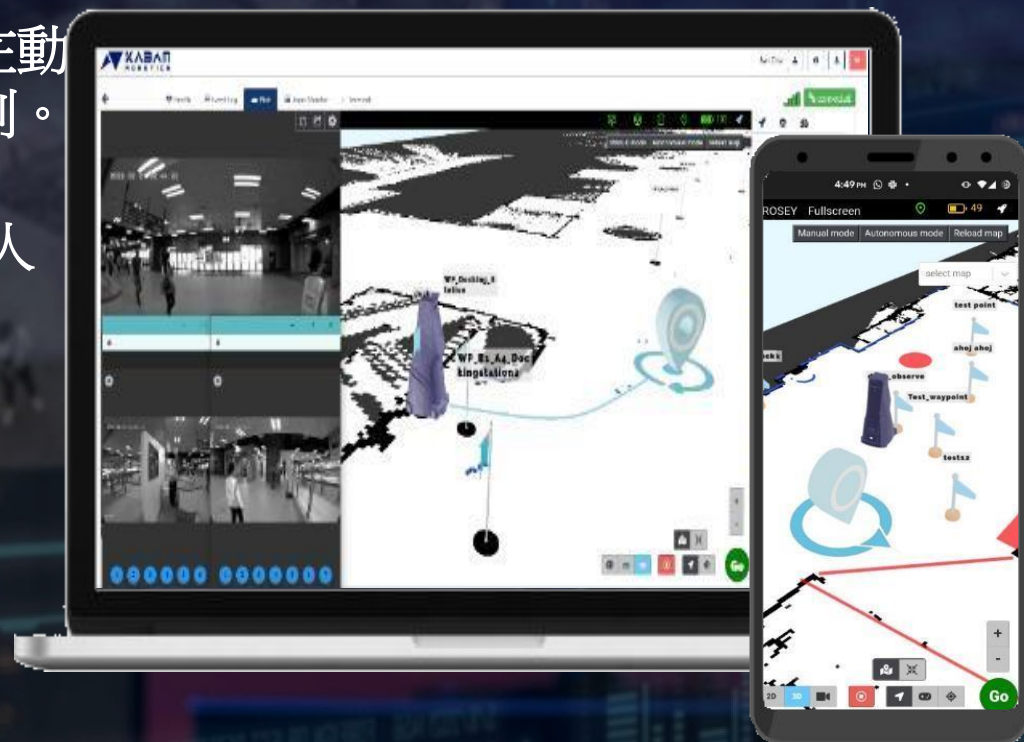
動
制。
人

KABAN ROBOTICS

WP_Docking_1
Inlive

WP_B1_A4_Doc
kingstation1

Go

4:49 PM
ROSEY Fullscreen
49
Manual mode
Autonomous mode
Reload map
select map
test point
ahoj ahoj
_observe
Test_waypoint
testsz
+
-
2D
3D
Go